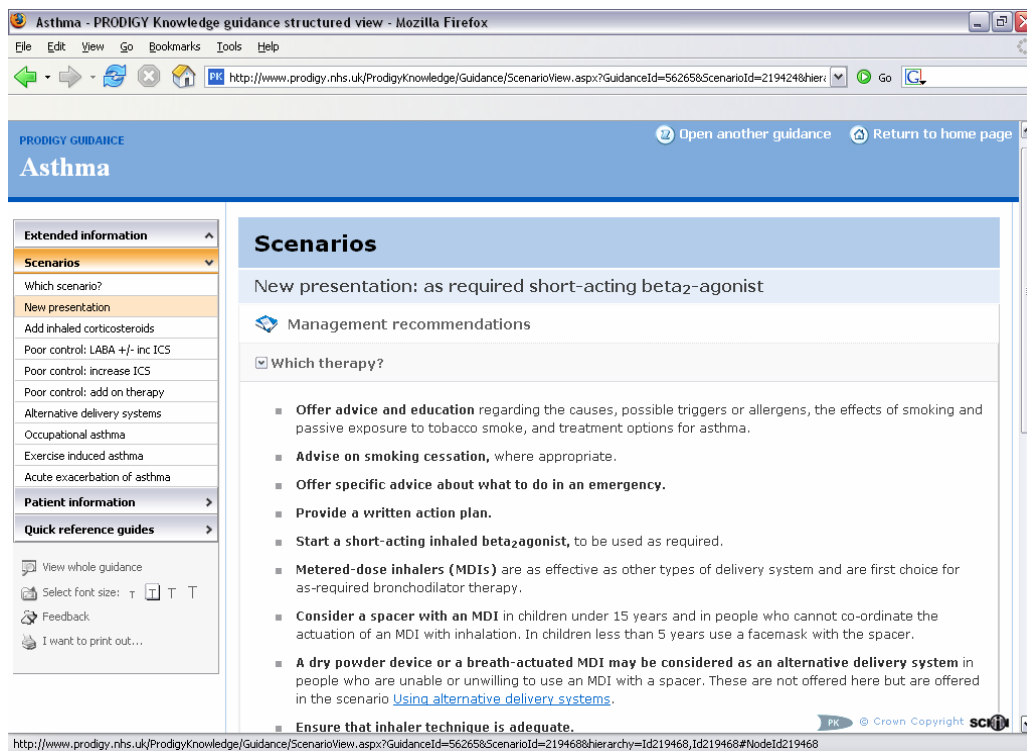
Asthma - PRODIGY Knowledge guidance structured view - Mozilla Firefox

File Edit View Go Bookmarks Tools Help

http://www.prodigy.nhs.uk/ProdigyKnowledge/Guidance/ScenarioView.aspx?GuidanceId=56265&ScenarioId=219424&hiera Go

PRODIGY GUIDANCE
Asthma

Open another guidance Return to home page

Extended information
Scenarios
Which scenario?
New presentation
Add inhaled corticosteroids
Poor control: LABA +/- inc ICS
Poor control: increase ICS
Poor control: add on therapy
Alternative delivery systems
Occupational asthma
Exercise induced asthma
Acute exacerbation of asthma
Patient information
Quick reference guides

View whole guidance
Select font size: T T T T
Feedback
I want to print out...

Scenarios

New presentation: as required short-acting beta$_2$-agonist

Management recommendations

Which therapy?

- **Offer advice and education** regarding the causes, possible triggers or allergens, the effects of smoking and passive exposure to tobacco smoke, and treatment options for asthma.
- **Advise on smoking cessation,** where appropriate.
- **Offer specific advice about what to do in an emergency.**
- **Provide a written action plan.**
- **Start a short-acting inhaled beta$_2$agonist,** to be used as required.
- **Metered-dose inhalers (MDIs)** are as effective as other types of delivery system and are first choice for as-required bronchodilator therapy.
- **Consider a spacer with an MDI** in children under 15 years and in people who cannot co-ordinate the actuation of an MDI with inhalation. In children less than 5 years use a facemask with the spacer.
- **A dry powder device or a breath-actuated MDI may be considered as an alternative delivery system** in people who are unable or unwilling to use an MDI with a spacer. These are not offered here but are offered in the scenario Using alternative delivery systems.
- **Ensure that inhaler technique is adequate.**

PK © Crown Copyright SCHIN

http://www.prodigy.nhs.uk/ProdigyKnowledge/Guidance/ScenarioView.aspx?GuidanceId=56265&ScenarioId=219468&hierarchy=Id219468,Id219468#NodeId219468